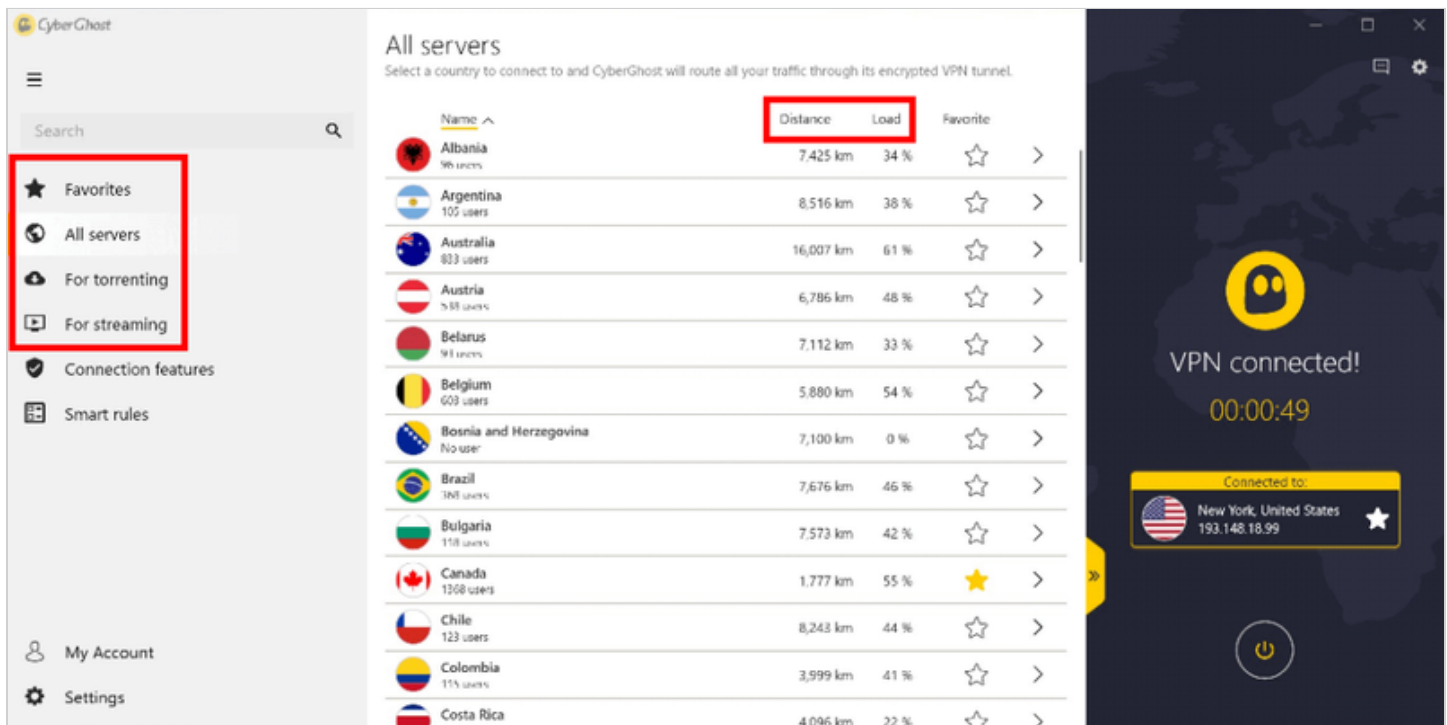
CyberGhost

Search

Favorites
All servers
For torrenting
For streaming
Connection features
Smart rules

My Account
Settings

All servers
Select a country to connect to and CyberGhost will route all your traffic through its encrypted VPN tunnel.

| Name | Distance | Load | Favorite |
|---|---|---|---|
| Albania 96 users | 7,425 km | 34 % | |
| Argentina 105 users | 8,516 km | 38 % | |
| Australia 833 users | 16,007 km | 61 % | |
| Austria 538 users | 6,786 km | 48 % | |
| Belarus 91 users | 7,112 km | 33 % | |
| Belgium 603 users | 5,880 km | 54 % | |
| Bosnia and Herzegovina No user | 7,100 km | 0 % | |
| Brazil 368 users | 7,676 km | 46 % | |
| Bulgaria 118 users | 7,573 km | 42 % | |
| Canada 1368 users | 1,777 km | 55 % | |
| Chile 123 users | 8,243 km | 44 % | |
| Colombia 115 users | 3,999 km | 41 % | |
| Costa Rica | 4,096 km | 22 % | |

VPN connected!
00:00:49
Connected to:
New York, United States
193.148.18.99